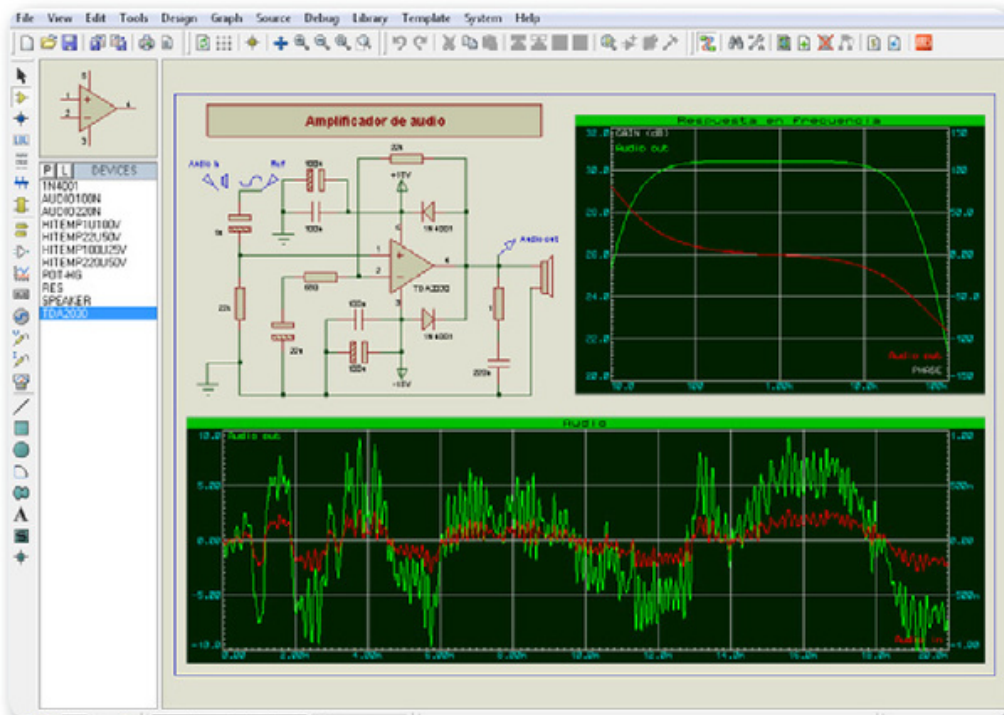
File View Edit Tools Design Graph Source Debug Library Template System Help

P L DEVICES
1N4001
AUDIO100N
AUDIO220N
HITEMP1U100V
HITEMP22U50V
HITEMP100U25V
HITEMP220U50V
POT-HG
RES
SPEAKER
TDA2030

Amplificador de audio

Audio in
Ref
22k
100n
+15V
1N4001
Audio out
1u
TDA2030
22k
680
100n
22u
100n
1N4001
-15V
1
220n

Respuesta en frecuencia
GAIN (dB)
Audio out
32.0
30.0
28.0
26.0
24.0
22.0
20.0
150
100
50.0
0.00
-50.0
-100
-150
10.0
100
1.00k
10.0k
100k
Audio out
PHASE

Audio
Audio out
10.0
5.00
0.00
-5.00
-10.0
1.00
500m
0.00
-500m
-1.00
0.00
2.00m
4.00m
6.00m
8.00m
10.0m
12.0m
14.0m
16.0m
18.0m
20.0m
Audio in